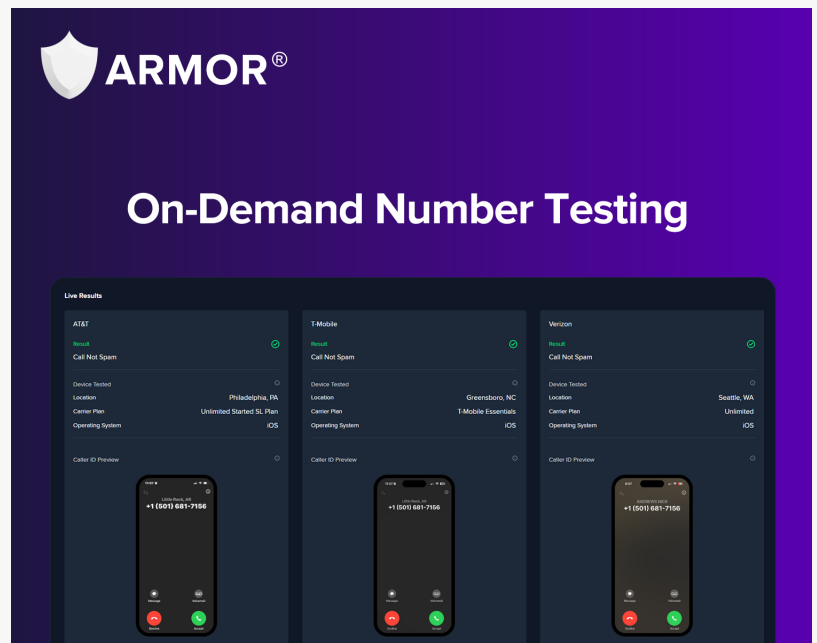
ARMOR®

On-Demand Number Testing

Live Results

AT&T

Result

Call Not Spam

Device Tested

Location Philadelphia, PA

Carrier Plan Unlimited Started SL Plan

Operating System iOS

Caller ID Preview

Little Rock, AR

+1 (501) 681-7156

Message Voicemail

Decline Accept

T-Mobile

Result

Call Not Spam

Device Tested

Location Greensboro, NC

Carrier Plan T-Mobile Essentials

Operating System iOS

Caller ID Preview

Little Rock, AR

+1 (501) 681-7156

Message Voicemail

Decline Accept

Verizon

Result

Call Not Spam

Device Tested

Location Seattle, WA

Carrier Plan Unlimited

Operating System iOS

Caller ID Preview

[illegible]

+1 (501) 681-7156

Message Voicemail

Decline Accept